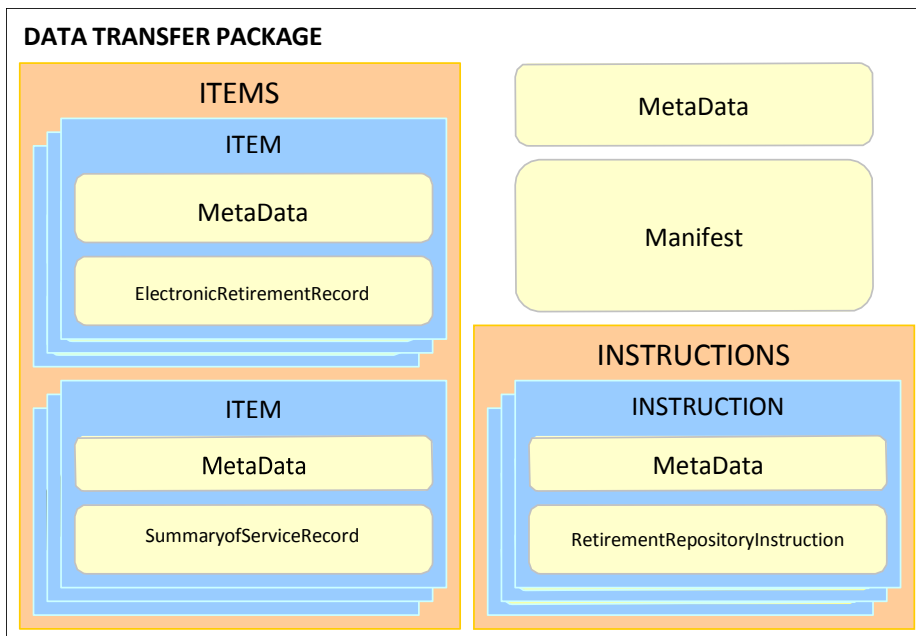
DATA TRANSFER PACKAGE

ITEMS

ITEM

MetaData

ElectronicRetirementRecord

ITEM

MetaData

SummaryofServiceRecord

MetaData

Manifest

INSTRUCTIONS

INSTRUCTION

MetaData

RetirementRepositoryInstruction